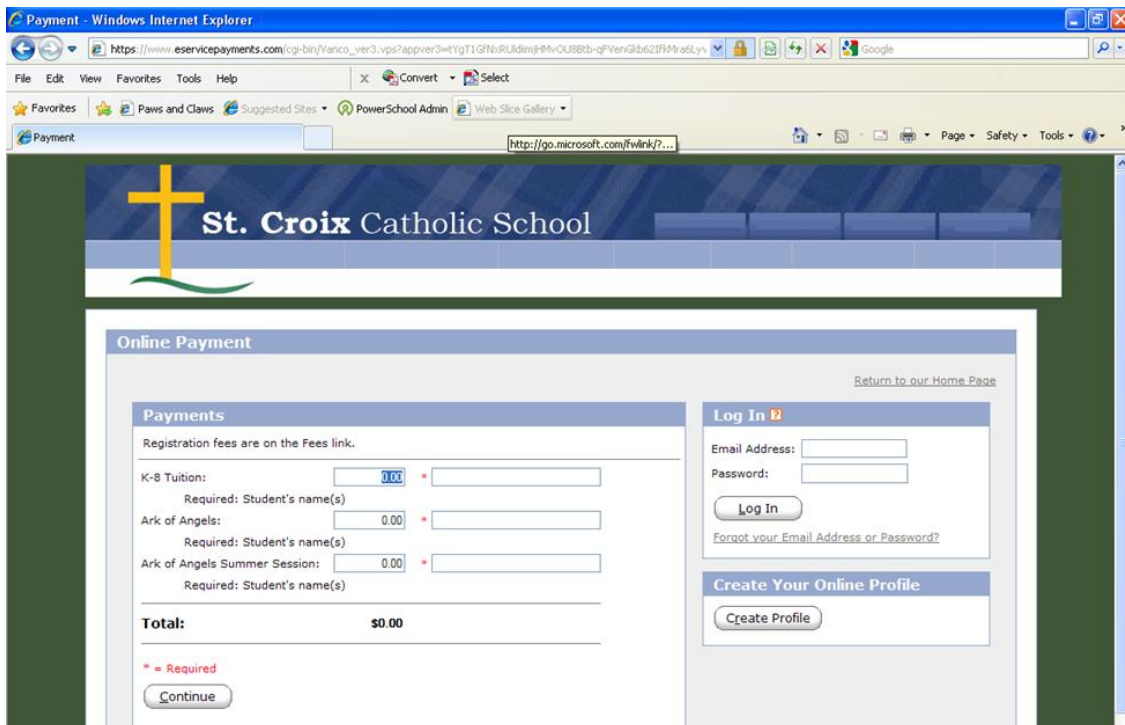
Payment - Windows Internet Explorer

https://www.eservicepayments.com/cgi-bin/Vanco_ver3.vps?appver3=tYgT1GfNxRUldimjHMvOU8Btb-qFVenGkb62IfkMra6Ly

Google

File Edit View Favorites Tools Help

Convert Select

Favorites Paws and Claws Suggested Sites PowerSchool Admin Web Slice Gallery

Payment

http://go.microsoft.com/fwlink/?...

Page Safety Tools

St. Croix Catholic School

Online Payment

Return to our Home Page

Payments

Registration fees are on the Fees link.

K-8 Tuition: 0.00 *

Required: Student's name(s)

Ark of Angels: 0.00 *

Required: Student's name(s)

Ark of Angels Summer Session: 0.00 *

Required: Student's name(s)

Total: $0.00

* = Required

Continue

Log In

Email Address:

Password:

Log In

Forgot your Email Address or Password?

Create Your Online Profile

Create Profile